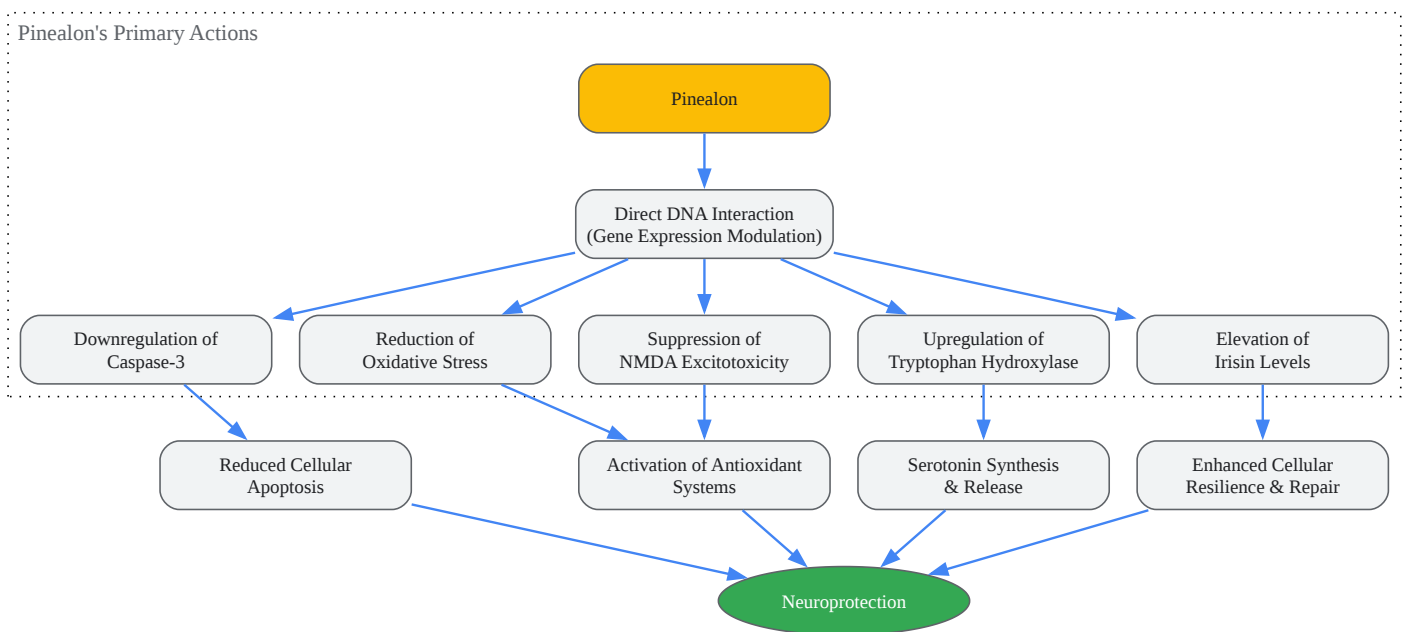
Pinealon's Primary Actions

Pinealon

Direct DNA Interaction (Gene Expression Modulation)

Downregulation of Caspase-3

Reduction of Oxidative Stress

Suppression of NMDA Excitotoxicity

Upregulation of Tryptophan Hydroxylase

Elevation of Irisin Levels

Reduced Cellular Apoptosis

Activation of Antioxidant Systems

Serotonin Synthesis & Release

Enhanced Cellular Resilience & Repair

Neuroprotection